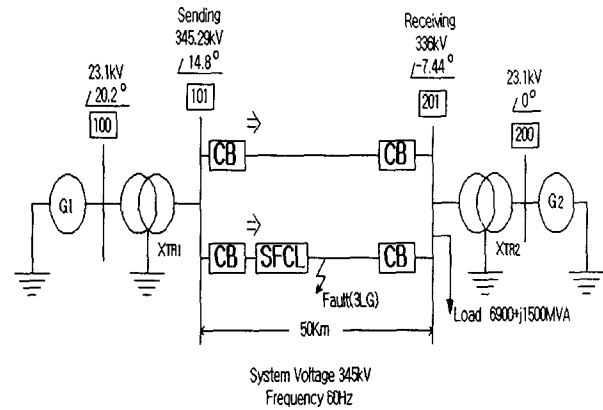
Sending
345.29kV
$\angle 14.8°$
101

Receiving
336kV
$\angle -7.44°$
201

23.1kV
$\angle 20.2°$
100

23.1kV
$\angle 0°$
200

G1

XTR1

CB

CB

CB

SFCL

CB

XTR2

G2

Fault(3LG)

50Km

Load 6900+j1500MVA

System Voltage 345kV
Frequency 60Hz